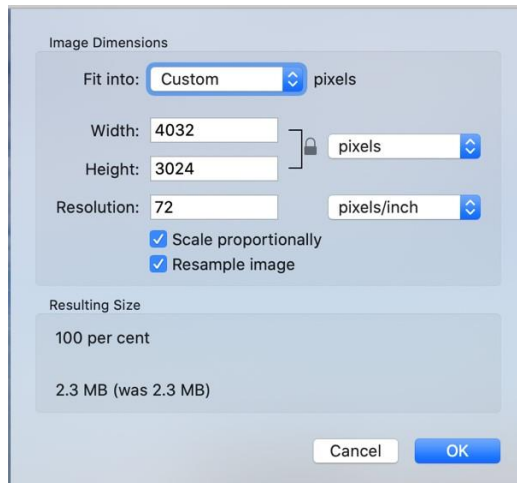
Image Dimensions

Fit into: Custom pixels

Width: 4032

Height: 3024

pixels

Resolution: 72

pixels/inch

Scale proportionally

Resample image

Resulting Size

100 per cent

2.3 MB (was 2.3 MB)

Cancel

OK